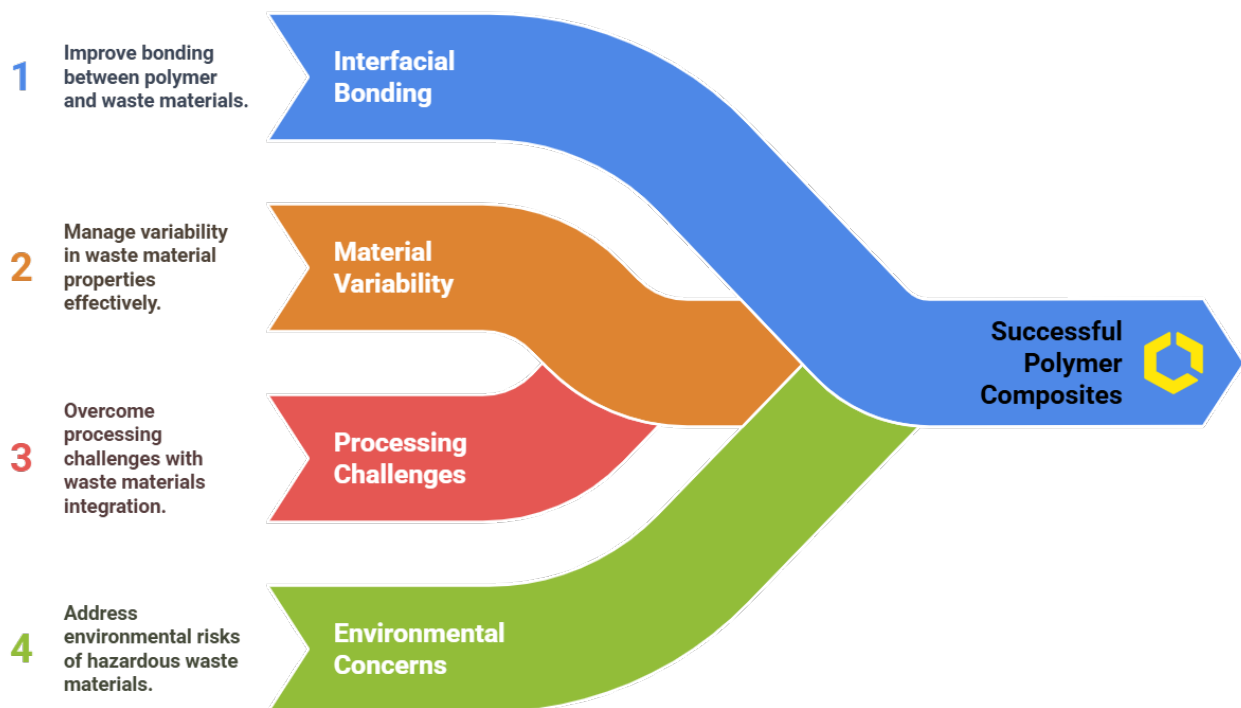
1 Improve bonding between polymer and waste materials.

Interfacial Bonding

2 Manage variability in waste material properties effectively.

Material Variability

3 Overcome processing challenges with waste materials integration.

Processing Challenges

4 Address environmental risks of hazardous waste materials.

Environmental Concerns

Successful Polymer Composites